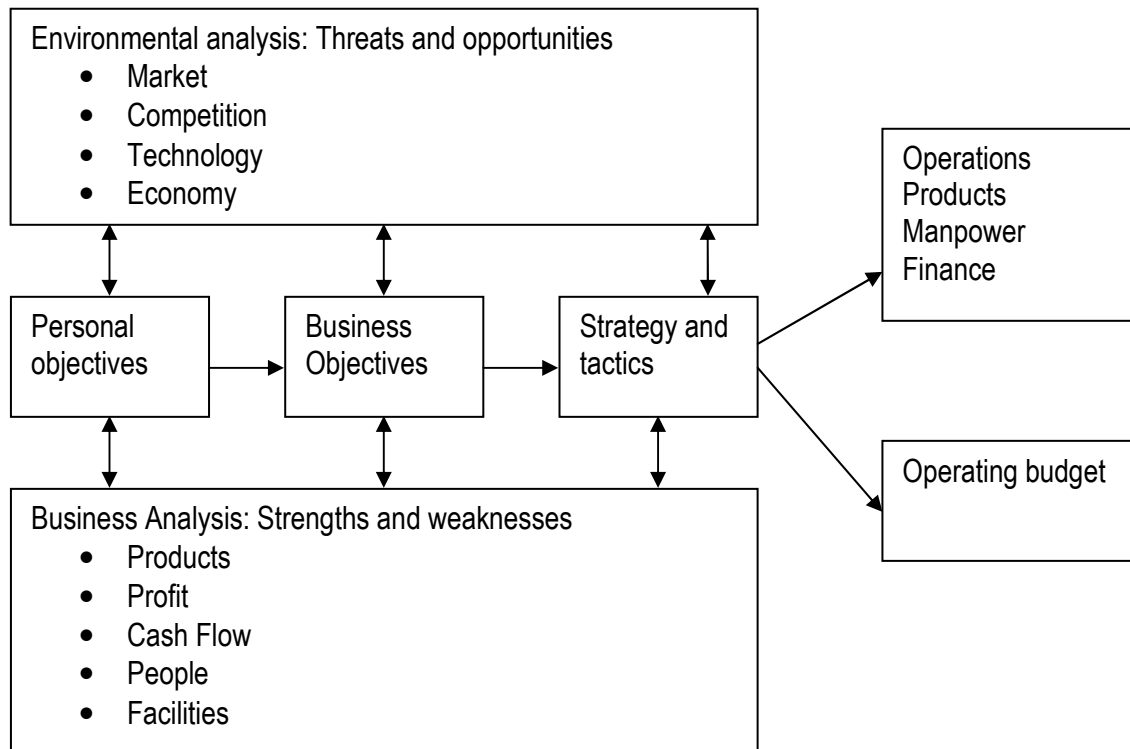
Environmental analysis: Threats and opportunities
- Market
- Competition
- Technology
- Economy

Personal objectives

Business Objectives

Strategy and tactics

Operations
Products
Manpower
Finance

Operating budget

Business Analysis: Strengths and weaknesses
- Products
- Profit
- Cash Flow
- People
- Facilities